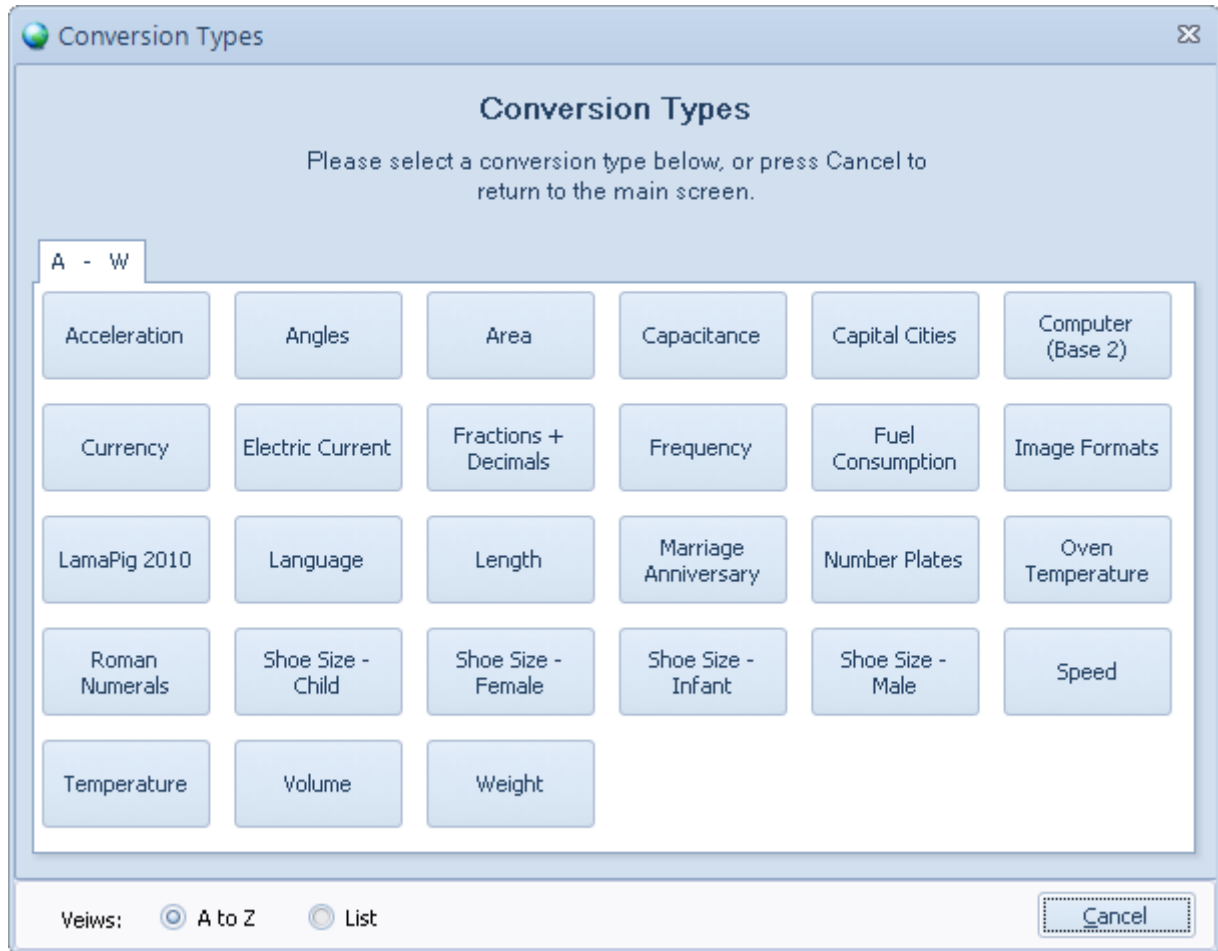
Conversion Types

Conversion Types

Please select a conversion type below, or press Cancel to return to the main screen.

A - W

Acceleration
Angles
Area
Capacitance
Capital Cities
Computer (Base 2)

Currency
Electric Current
Fractions + Decimals
Frequency
Fuel Consumption
Image Formats

LamaPig 2010
Language
Length
Marriage Anniversary
Number Plates
Oven Temperature

Roman Numerals
Shoe Size - Child
Shoe Size - Female
Shoe Size - Infant
Shoe Size - Male
Speed

Temperature
Volume
Weight

Veiws: A to Z List

Cancel